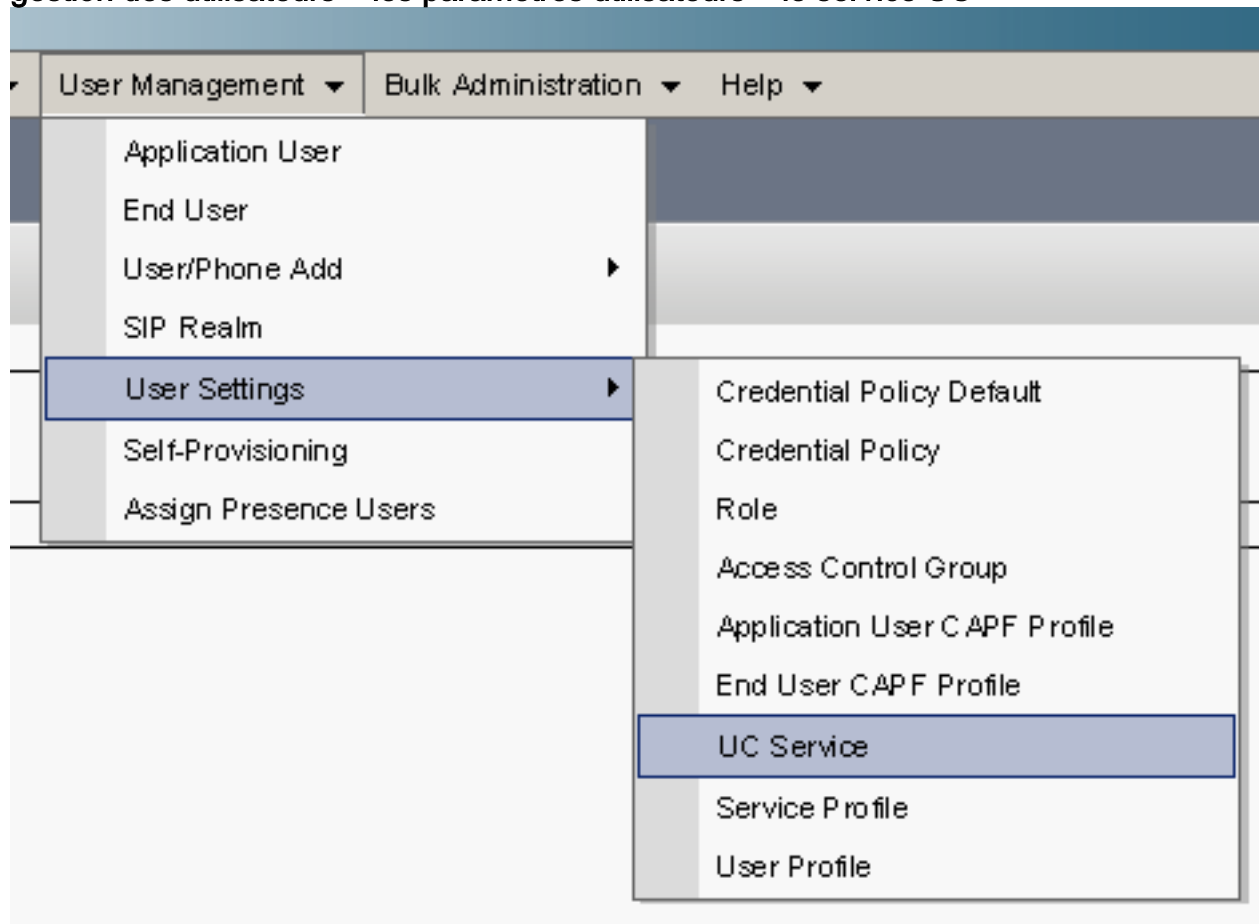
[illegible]

User Management ▾ Bulk Administration ▾ Help ▾

Application User
End User
User/Phone Add
SIP Realm
User Settings
Self-Provisioning
Assign Presence Users

Credential Policy Default
Credential Policy
Role
Access Control Group
Application User CAPF Profile
End User CAPF Profile
UC Service
Service Profile
User Profile